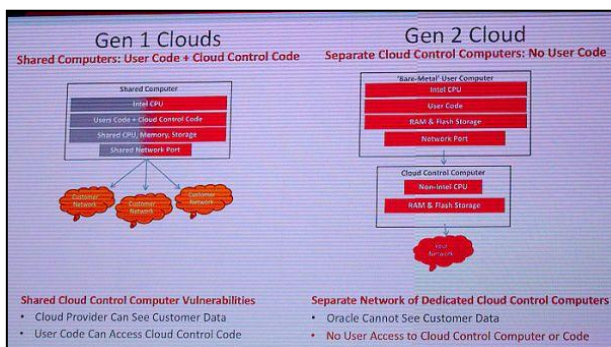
Gen 1 Clouds

Shared Computers: User Code + Cloud Control Code

Shared Computer

Intel CPU

Users Code + Cloud Control Code

Shared CPU, Memory, Storage

Shared Network Port

Customer Network

Customer Network

Customer Network

Gen 2 Cloud

Separate Cloud Control Computers: No User Code

'Bare-Metal' User Computer

Intel CPU

User Code

RAM & Flash Storage

Network Port

Cloud Control Computer

Non-Intel CPU

RAM & Flash Storage

Your Network

Shared Cloud Control Computer Vulnerabilities

• Cloud Provider Can See Customer Data

• User Code Can Access Cloud Control Code

Separate Network of Dedicated Cloud Control Computers

• Oracle Cannot See Customer Data

• No User Access to Cloud Control Computer or Code